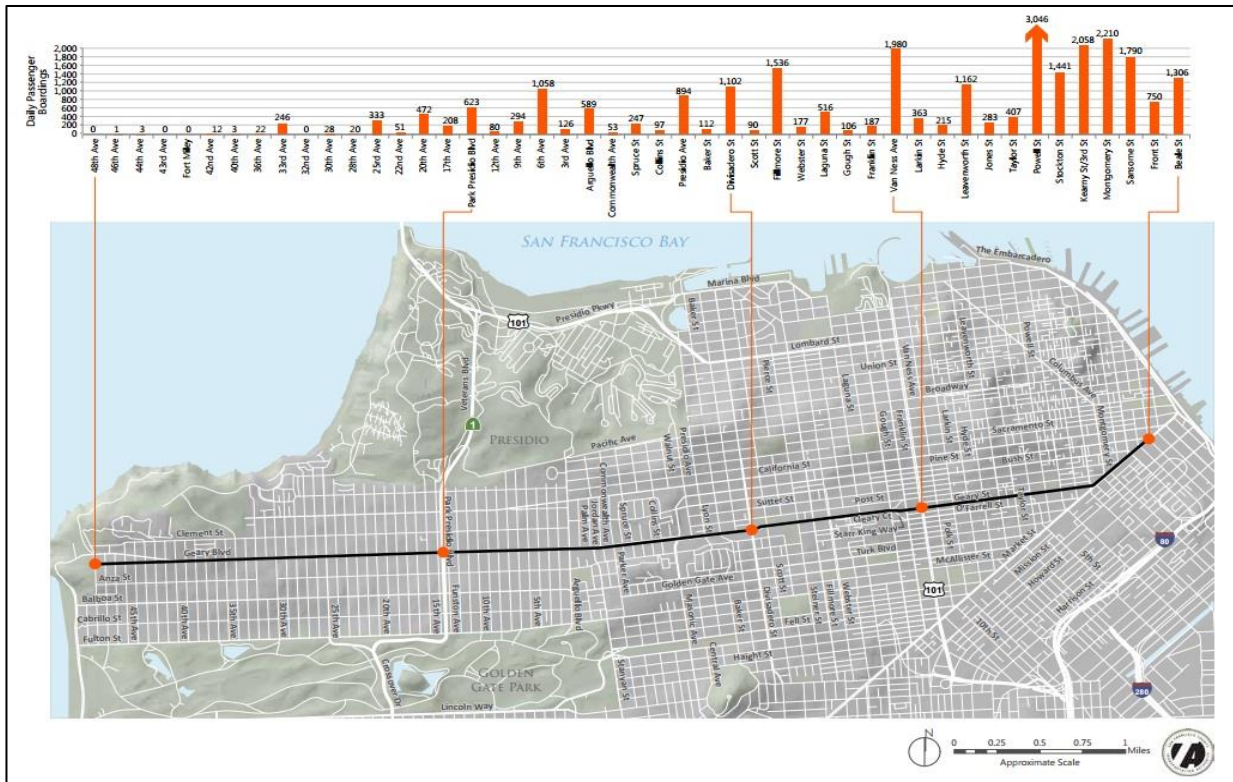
Daily Passenger Boardings

2,000
1,800
1,600
1,400
1,200
1,000
800
600
400
200
0

| 48th Ave | 46th Ave | 44th Ave | 43rd Ave | Fort Miley | 42nd Ave | 40th Ave | 36th Ave | 33rd Ave | 32nd Ave | 30th Ave | 28th Ave | 25rd Ave | 22nd Ave | 20th Ave | 17th Ave | Park Presidio Blvd | 12th Ave | 9th Ave | 6th Ave | 3rd Ave | Arguello Blvd | Commonwealth Ave | Spruce St | Collins St | Presidio Ave | Baker St | Divisadero St | Scott St | Fillmore St | Webster St | Laguna St | Gough St | Franklin St | Van Ness Ave | Larkin St | Hyde St | Leavenworth St | Jones St | Taylor St | Powell St | Stockton St | Kearny St/3rd St | Montgomery St | Sansome St | Front St | Beale St |
|---|---|---|---|---|---|---|---|---|---|---|---|---|---|---|---|---|---|---|---|---|---|---|---|---|---|---|---|---|---|---|---|---|---|---|---|---|---|---|---|---|---|---|---|---|---|---|
| 0 | 1 | 3 | 0 | 0 | 12 | 3 | 22 | 246 | 0 | 28 | 20 | 333 | 51 | 472 | 208 | 623 | 80 | 294 | 1,058 | 126 | 589 | 53 | 247 | 97 | 894 | 112 | 1,102 | 90 | 1,536 | 177 | 516 | 106 | 187 | 1,980 | 363 | 215 | 1,162 | 283 | 407 | 3,046 | 1,441 | 2,058 | 2,210 | 1,790 | 750 | 1,306 |

SAN FRANCISCO BAY
The Embarcadero
Marina Blvd
Presidio Pkwy
101
Baker St
Lombard St
Union St
Broadway
Leavenworth St
Powell St
Columbus Ave
Montgomery St
Pierce St
Laguna St
Van Ness Ave
Franklin St
Gough St
Larkin St
Hyde St
Sacramento St
Pine St
Bush St
Veterans Blvd
1
PRESIDIO
Pacific Ave
Presidio Ave
California St
Walnut St
Commonwealth Ave
Jordan Ave
Palm Ave
Spruce St
Collins St
Parker Ave
Lyon St
Sutter St
Post St
Geary St
O'Farrell St
Taylor St
Cleary Ct
Starr King Way
Turk Blvd
Polk St
McAllister St
Market St
Mission St
Howard St
5th St
Harrison St
10th St
80
101
Clement St
Geary Blvd
Anza St
Balboa St
Cabrillo St
Fulton St
45th Ave
40th Ave
35th Ave
30th Ave
25th Ave
20th Ave
15th Ave
10th Ave
5th Ave
Park Presidio Blvd
Funston Ave
Arguello Blvd
Golden Gate Ave
Masonic Ave
Baker St
Scott St
Divisadero St
Fillmore St
Steiner St
Webster St
Fell St
Central Ave
Stanyan St
Haight St
GOLDEN GATE PARK
Crossover Dr
Lincoln Way
280
N
0 0.25 0.5 0.75 1 Miles
Approximate Scale